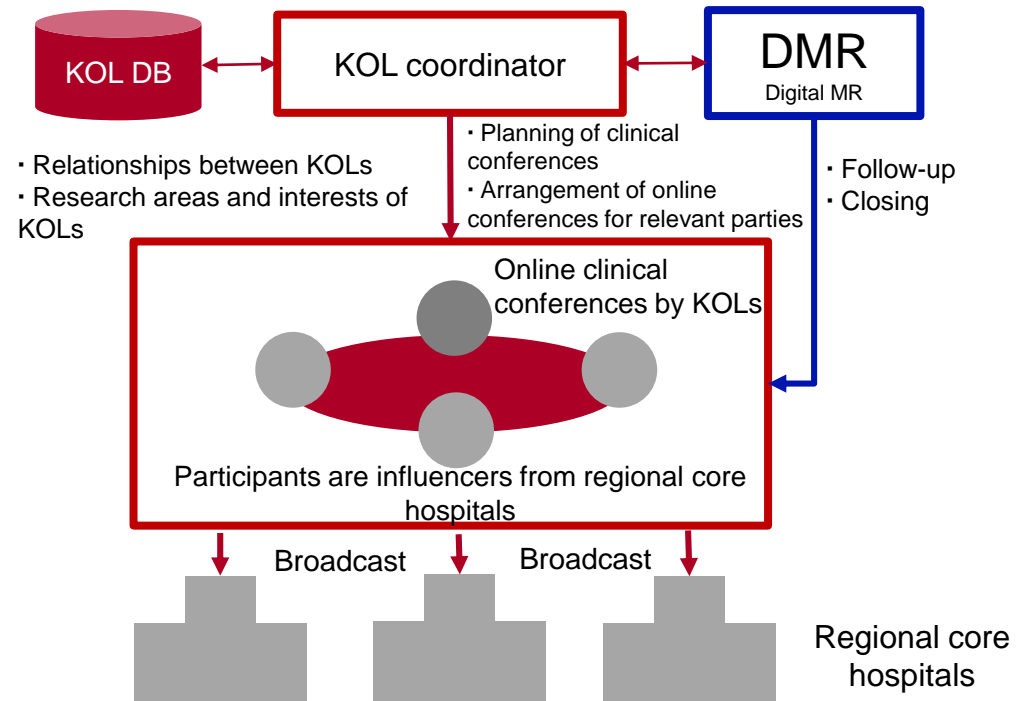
KOL DB

KOL coordinator

DMR
Digital MR

・Relationships between KOLs
・Research areas and interests of KOLs

・Planning of clinical conferences
・Arrangement of online conferences for relevant parties

・Follow-up
・Closing

Online clinical conferences by KOLs

Participants are influencers from regional core hospitals

Broadcast

Broadcast

Regional core hospitals